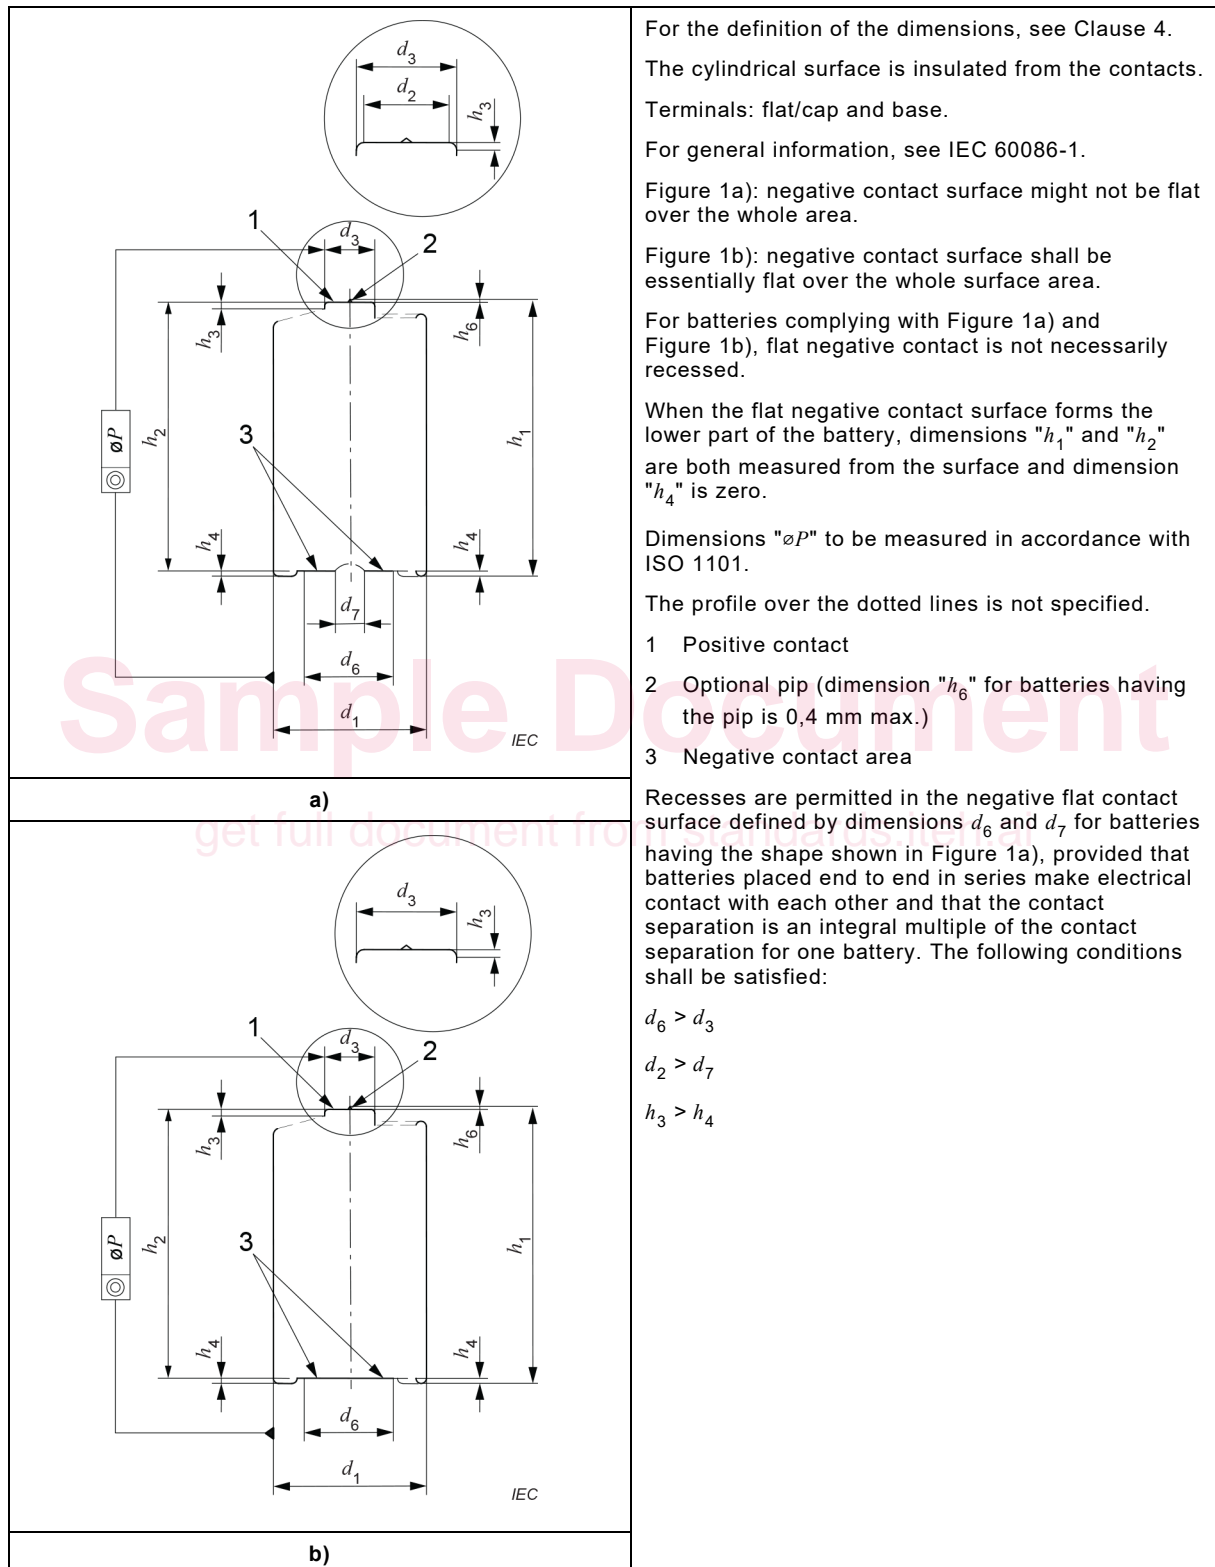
$d_3$

$d_2$

$h_3$

1

$d_3$

2

$h_3$

$h_6$

$\varnothing P$

◎

$h_2$

3

$h_1$

$h_4$

$h_4$

$d_7$

$d_6$

$d_1$

IEC

a)

$d_3$

$h_3$

1

$d_3$

2

$h_3$

$h_6$

$\varnothing P$

◎

$h_2$

3

$h_1$

$h_4$

$h_4$

$d_6$

$d_1$

IEC

b)

For the definition of the dimensions, see Clause 4.

The cylindrical surface is insulated from the contacts.

Terminals: flat/cap and base.

For general information, see IEC 60086-1.

Figure 1a): negative contact surface might not be flat over the whole area.

Figure 1b): negative contact surface shall be essentially flat over the whole surface area.

For batteries complying with Figure 1a) and Figure 1b), flat negative contact is not necessarily recessed.

When the flat negative contact surface forms the lower part of the battery, dimensions "$h_1$" and "$h_2$" are both measured from the surface and dimension "$h_4$" is zero.

Dimensions "$\varnothing P$" to be measured in accordance with ISO 1101.

The profile over the dotted lines is not specified.

1 Positive contact

2 Optional pip (dimension "$h_6$" for batteries having the pip is 0,4 mm max.)

3 Negative contact area

Recesses are permitted in the negative flat contact surface defined by dimensions $d_6$ and $d_7$ for batteries having the shape shown in Figure 1a), provided that batteries placed end to end in series make electrical contact with each other and that the contact separation is an integral multiple of the contact separation for one battery. The following conditions shall be satisfied:

$d_6 > d_3$

$d_2 > d_7$

$h_3 > h_4$

Sample Document

get full document from standards.iteh.ai